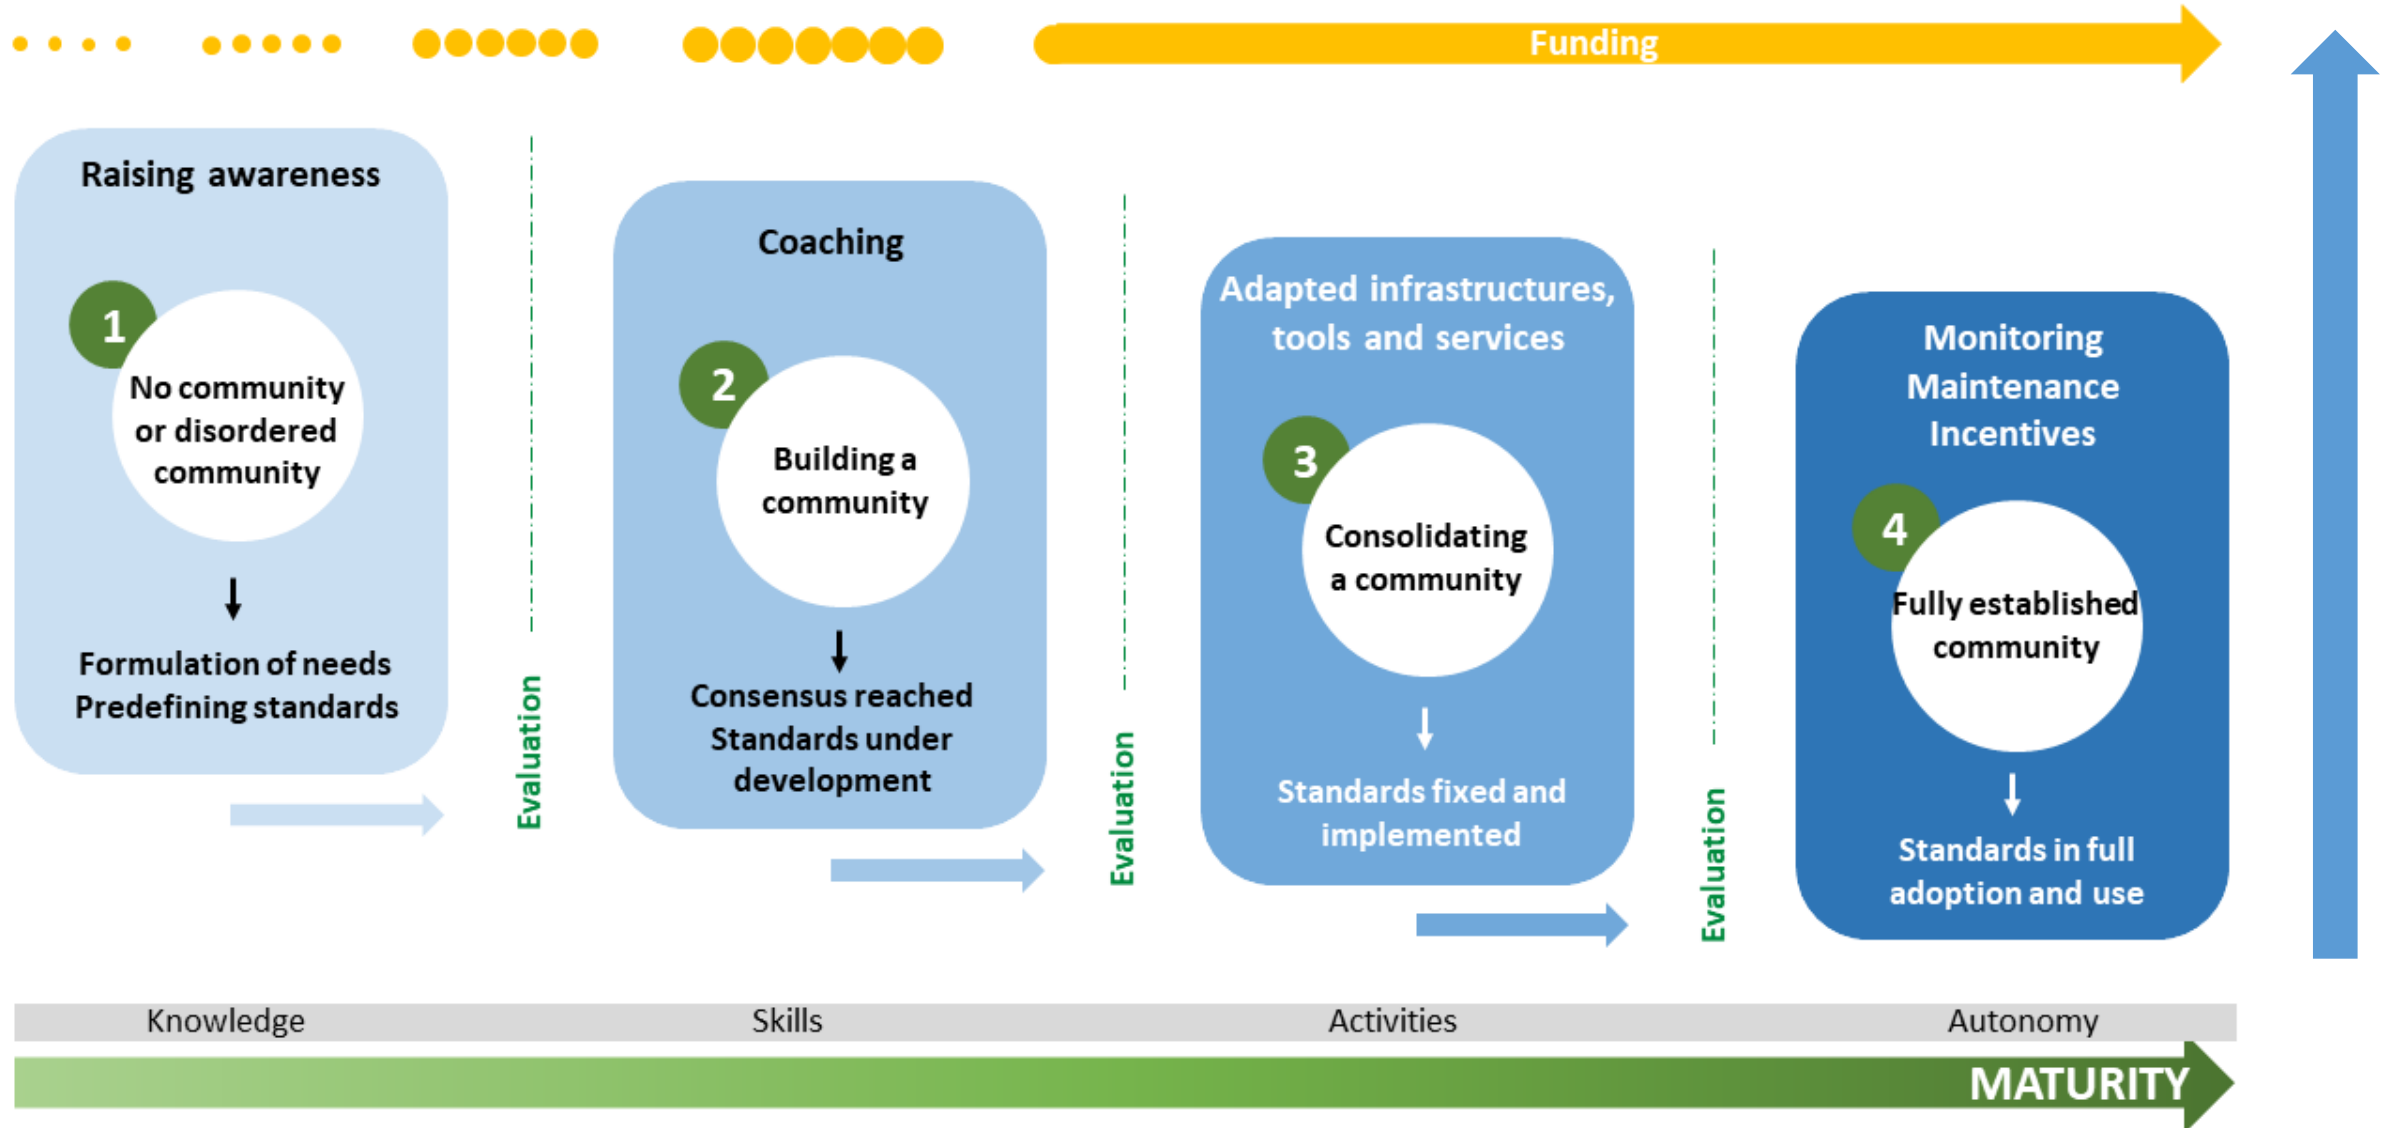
Funding

Raising awareness

1

No community or disordered community

Formulation of needs
Predefining standards

Evaluation

Coaching

2

Building a community

Consensus reached
Standards under development

Evaluation

Adapted infrastructures, tools and services

3

Consolidating a community

Standards fixed and implemented

Evaluation

Monitoring
Maintenance
Incentives

4

Fully established community

Standards in full adoption and use

Knowledge Skills Activities Autonomy

MATURITY